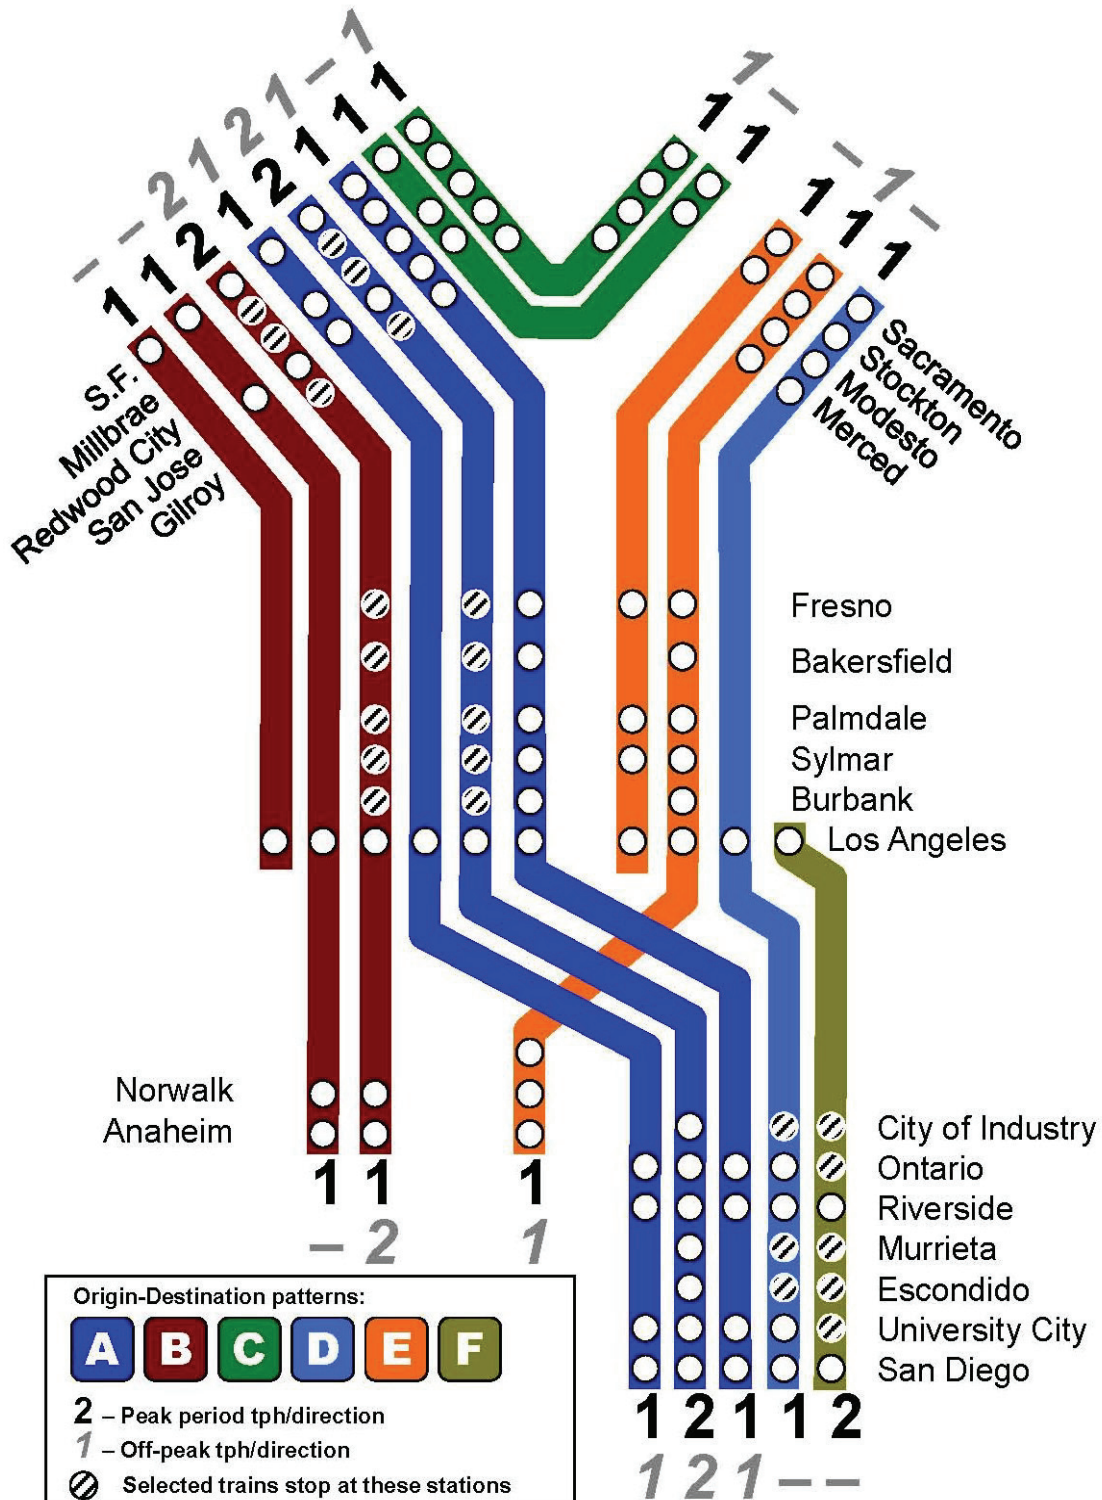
– – 2 1 2 1 – 1
1 1 2 1 2 1 1 1
1 – 1 1 1 – 1 1 1 –
S.F.
Millbrae
Redwood City
San Jose
Gilroy
Sacramento
Stockton
Modesto
Merced
Fresno
Bakersfield
Palmdale
Sylmar
Burbank
Los Angeles
Norwalk
Anaheim
City of Industry
Ontario
Riverside
Murrieta
Escondido
University City
San Diego
1 1 1
– 2 1
1 2 1 1 2
1 2 1 – –
Origin-Destination patterns:
A B C D E F
2 – Peak period tph/direction
1 – Off-peak tph/direction
Selected trains stop at these stations